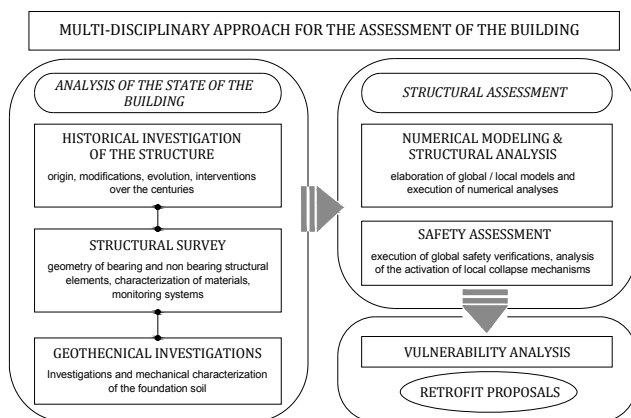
MULTI-DISCIPLINARY APPROACH FOR THE ASSESSMENT OF THE BUILDING

ANALYSIS OF THE STATE OF THE BUILDING

HISTORICAL INVESTIGATION OF THE STRUCTURE

origin, modifications, evolution, interventions over the centuries

STRUCTURAL SURVEY

geometry of bearing and non bearing structural elements, characterization of materials, monitoring systems

GEOTHECNICAL INVESTIGATIONS

Investigations and mechanical characterization of the foundation soil

STRUCTURAL ASSESSMENT

NUMERICAL MODELING & STRUCTURAL ANALYSIS

elaboration of global / local models and execution of numerical analyses

SAFETY ASSESSMENT

execution of global safety verifications, analysis of the activation of local collapse mechanisms

VULNERABILITY ANALYSIS

RETROFIT PROPOSALS